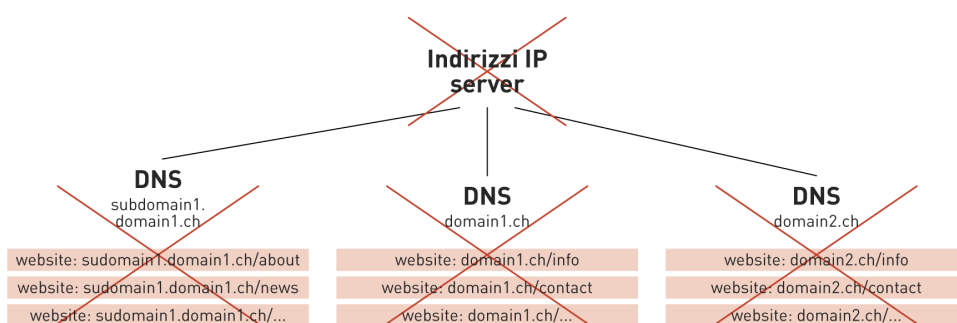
Indirizzi IP server

DNS
subdomain1.
domain1.ch

website: sudomain1.domain1.ch/about
website: sudomain1.domain1.ch/news
website: sudomain1.domain1.ch/...

DNS
domain1.ch

website: domain1.ch/info
website: domain1.ch/contact
website: domain1.ch/...

DNS
domain2.ch

website: domain2.ch/info
website: domain2.ch/contact
website: domain2.ch/...